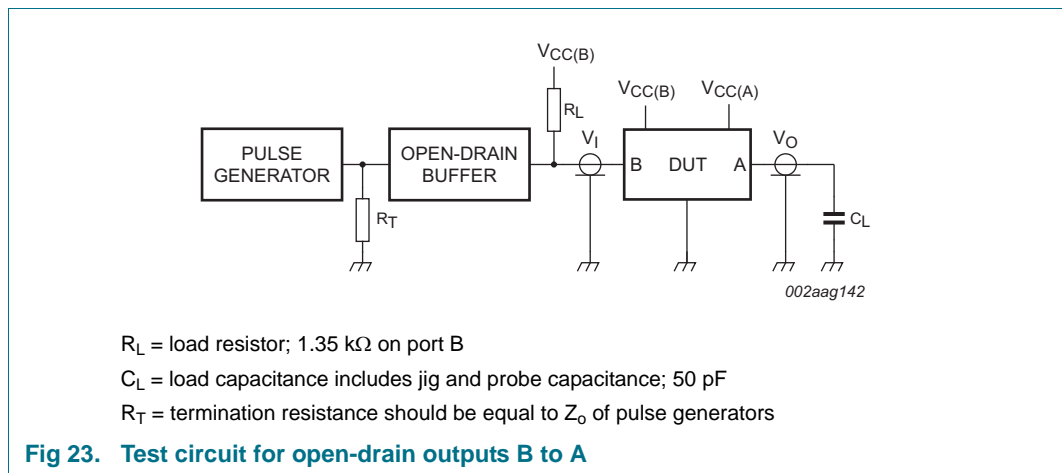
$V_{CC(B)}$

$R_L$

$V_{CC(B)}$ $V_{CC(A)}$

PULSE GENERATOR

OPEN-DRAIN BUFFER

$V_I$

B DUT A

$V_O$

$R_T$

$C_L$

002aag142

$R_L$ = load resistor; 1.35 kΩ on port B

$C_L$ = load capacitance includes jig and probe capacitance; 50 pF

$R_T$ = termination resistance should be equal to $Z_o$ of pulse generators

Fig 23. Test circuit for open-drain outputs B to A